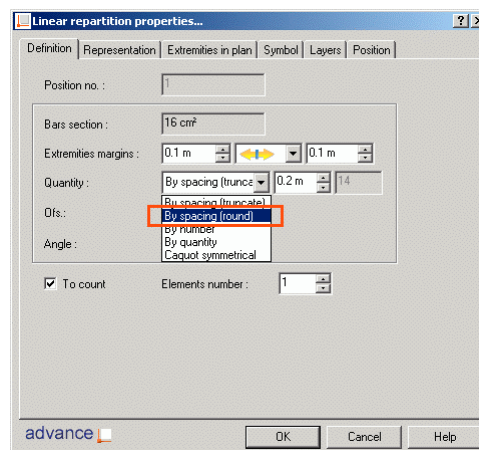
Linear repartition properties...

?

Definition | Representation | Extremities in plan | Symbol | Layers | Position

Position no. : 1

Bars section : 16 cm²

Extremities margins : 0.1 m | 0.1 m

Quantity : By spacing (trunca | 0.2 m | 14

Ofs.:

Angle :

By spacing (truncate)
By spacing (round)
By number
By quantity
Caquot symmetrical

To count

Elements number : 1

advance

OK | Cancel | Help